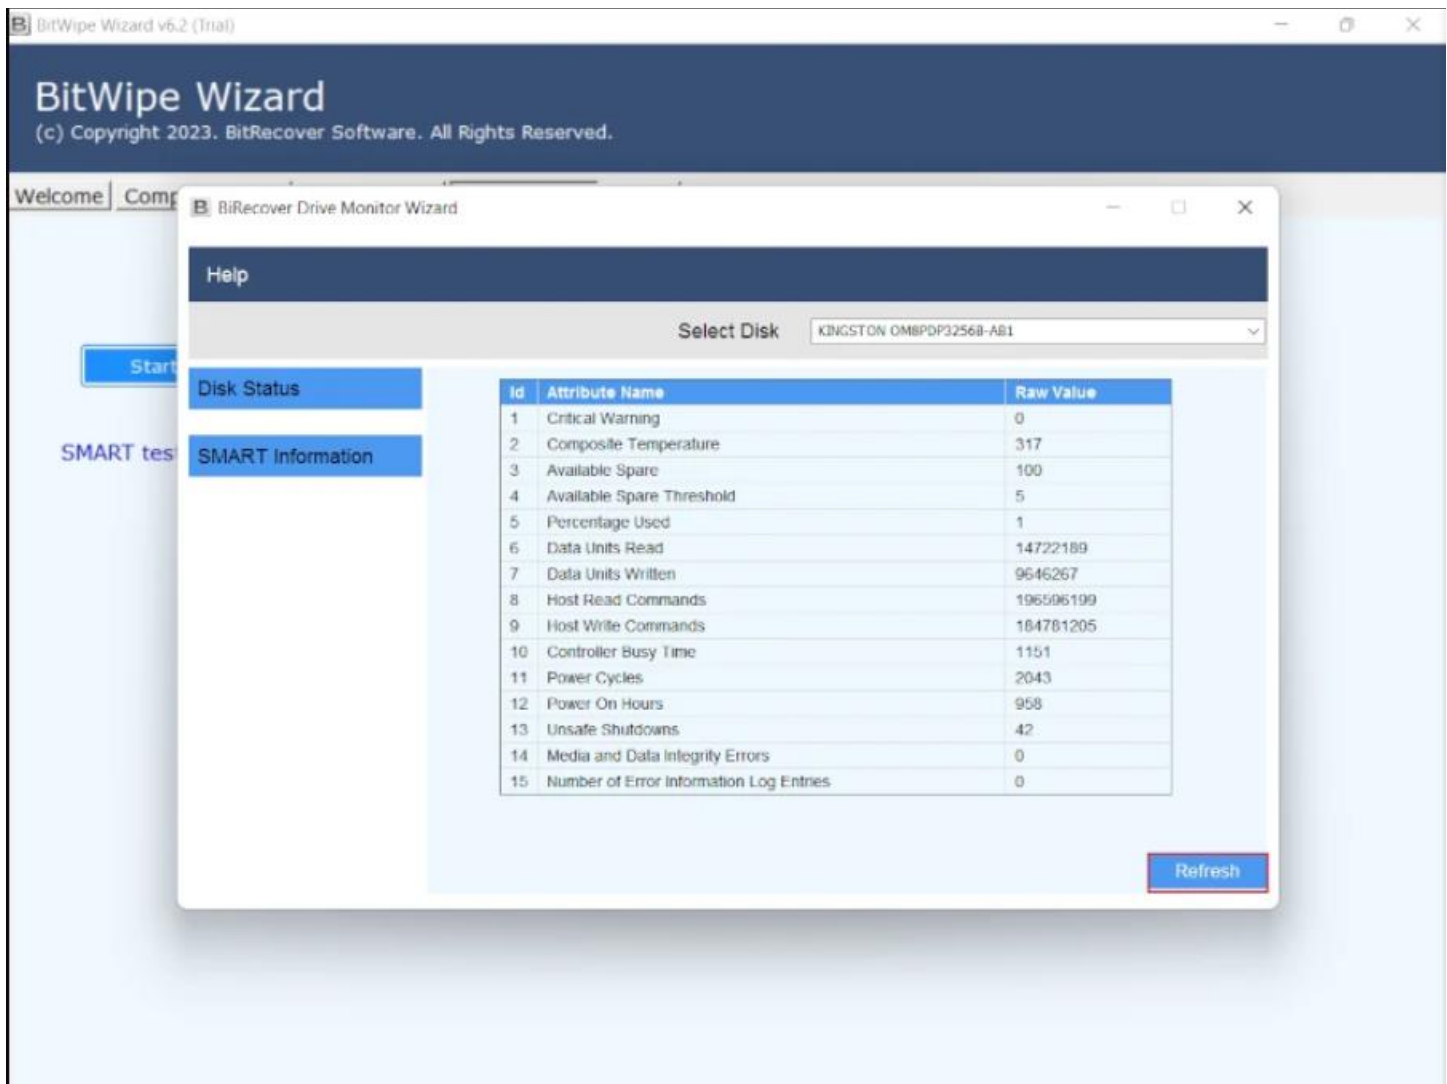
B BitWipe Wizard v6.2 (Trial)

BitWipe Wizard
(c) Copyright 2023. BitRecover Software. All Rights Reserved.

Welcome | Comp

Start

SMART tes

B BiRecover Drive Monitor Wizard

Help

Select Disk KINGSTON OM8PDP3256B-AB1

Disk Status

SMART Information

| Id | Attribute Name | Raw Value |
|---|---|---|
| 1 | Critical Warning | 0 |
| 2 | Composite Temperature | 317 |
| 3 | Available Spare | 100 |
| 4 | Available Spare Threshold | 5 |
| 5 | Percentage Used | 1 |
| 6 | Data Units Read | 14722189 |
| 7 | Data Units Written | 9646267 |
| 8 | Host Read Commands | 196596199 |
| 9 | Host Write Commands | 184781205 |
| 10 | Controller Busy Time | 1151 |
| 11 | Power Cycles | 2043 |
| 12 | Power On Hours | 958 |
| 13 | Unsafe Shutdowns | 42 |
| 14 | Media and Data Integrity Errors | 0 |
| 15 | Number of Error Information Log Entries | 0 |

Refresh